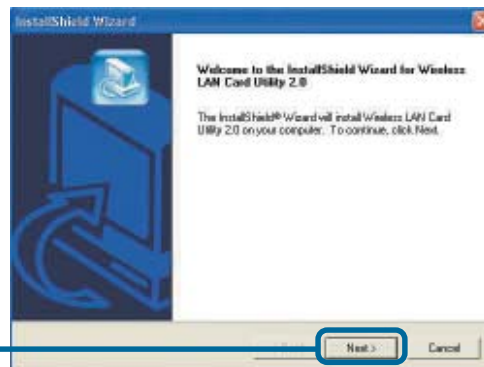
InstallShield Wizard

Welcome to the InstallShield Wizard for Wireless LAN Card Utility 2.0

The InstallShield® Wizard will install Wireless LAN Card Utility 2.0 on your computer. To continue, click Next.

< Back

Next >

Cancel